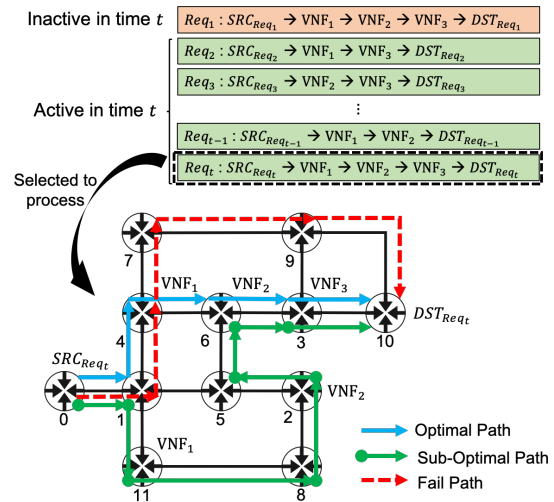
Inactive in time $t$

$Req_1 : SRC_{Req_1} \rightarrow \text{VNF}_1 \rightarrow \text{VNF}_2 \rightarrow \text{VNF}_3 \rightarrow DST_{Req_1}$

Active in time $t$

$Req_2 : SRC_{Req_2} \rightarrow \text{VNF}_1 \rightarrow \text{VNF}_3 \rightarrow DST_{Req_2}$

$Req_3 : SRC_{Req_3} \rightarrow \text{VNF}_2 \rightarrow \text{VNF}_3 \rightarrow DST_{Req_3}$

$\vdots$

$Req_{t-1} : SRC_{Req_{t-1}} \rightarrow \text{VNF}_1 \rightarrow \text{VNF}_2 \rightarrow DST_{Req_{t-1}}$

$Req_t : SRC_{Req_t} \rightarrow \text{VNF}_1 \rightarrow \text{VNF}_2 \rightarrow \text{VNF}_3 \rightarrow DST_{Req_t}$

Selected to process

7

9

$\text{VNF}_1$

$\text{VNF}_2$

$\text{VNF}_3$

$DST_{Req_t}$

4

6

3

10

$SRC_{Req_t}$

$\text{VNF}_2$

0

1

5

2

$\text{VNF}_1$

11

8

Optimal Path

Sub-Optimal Path

Fail Path